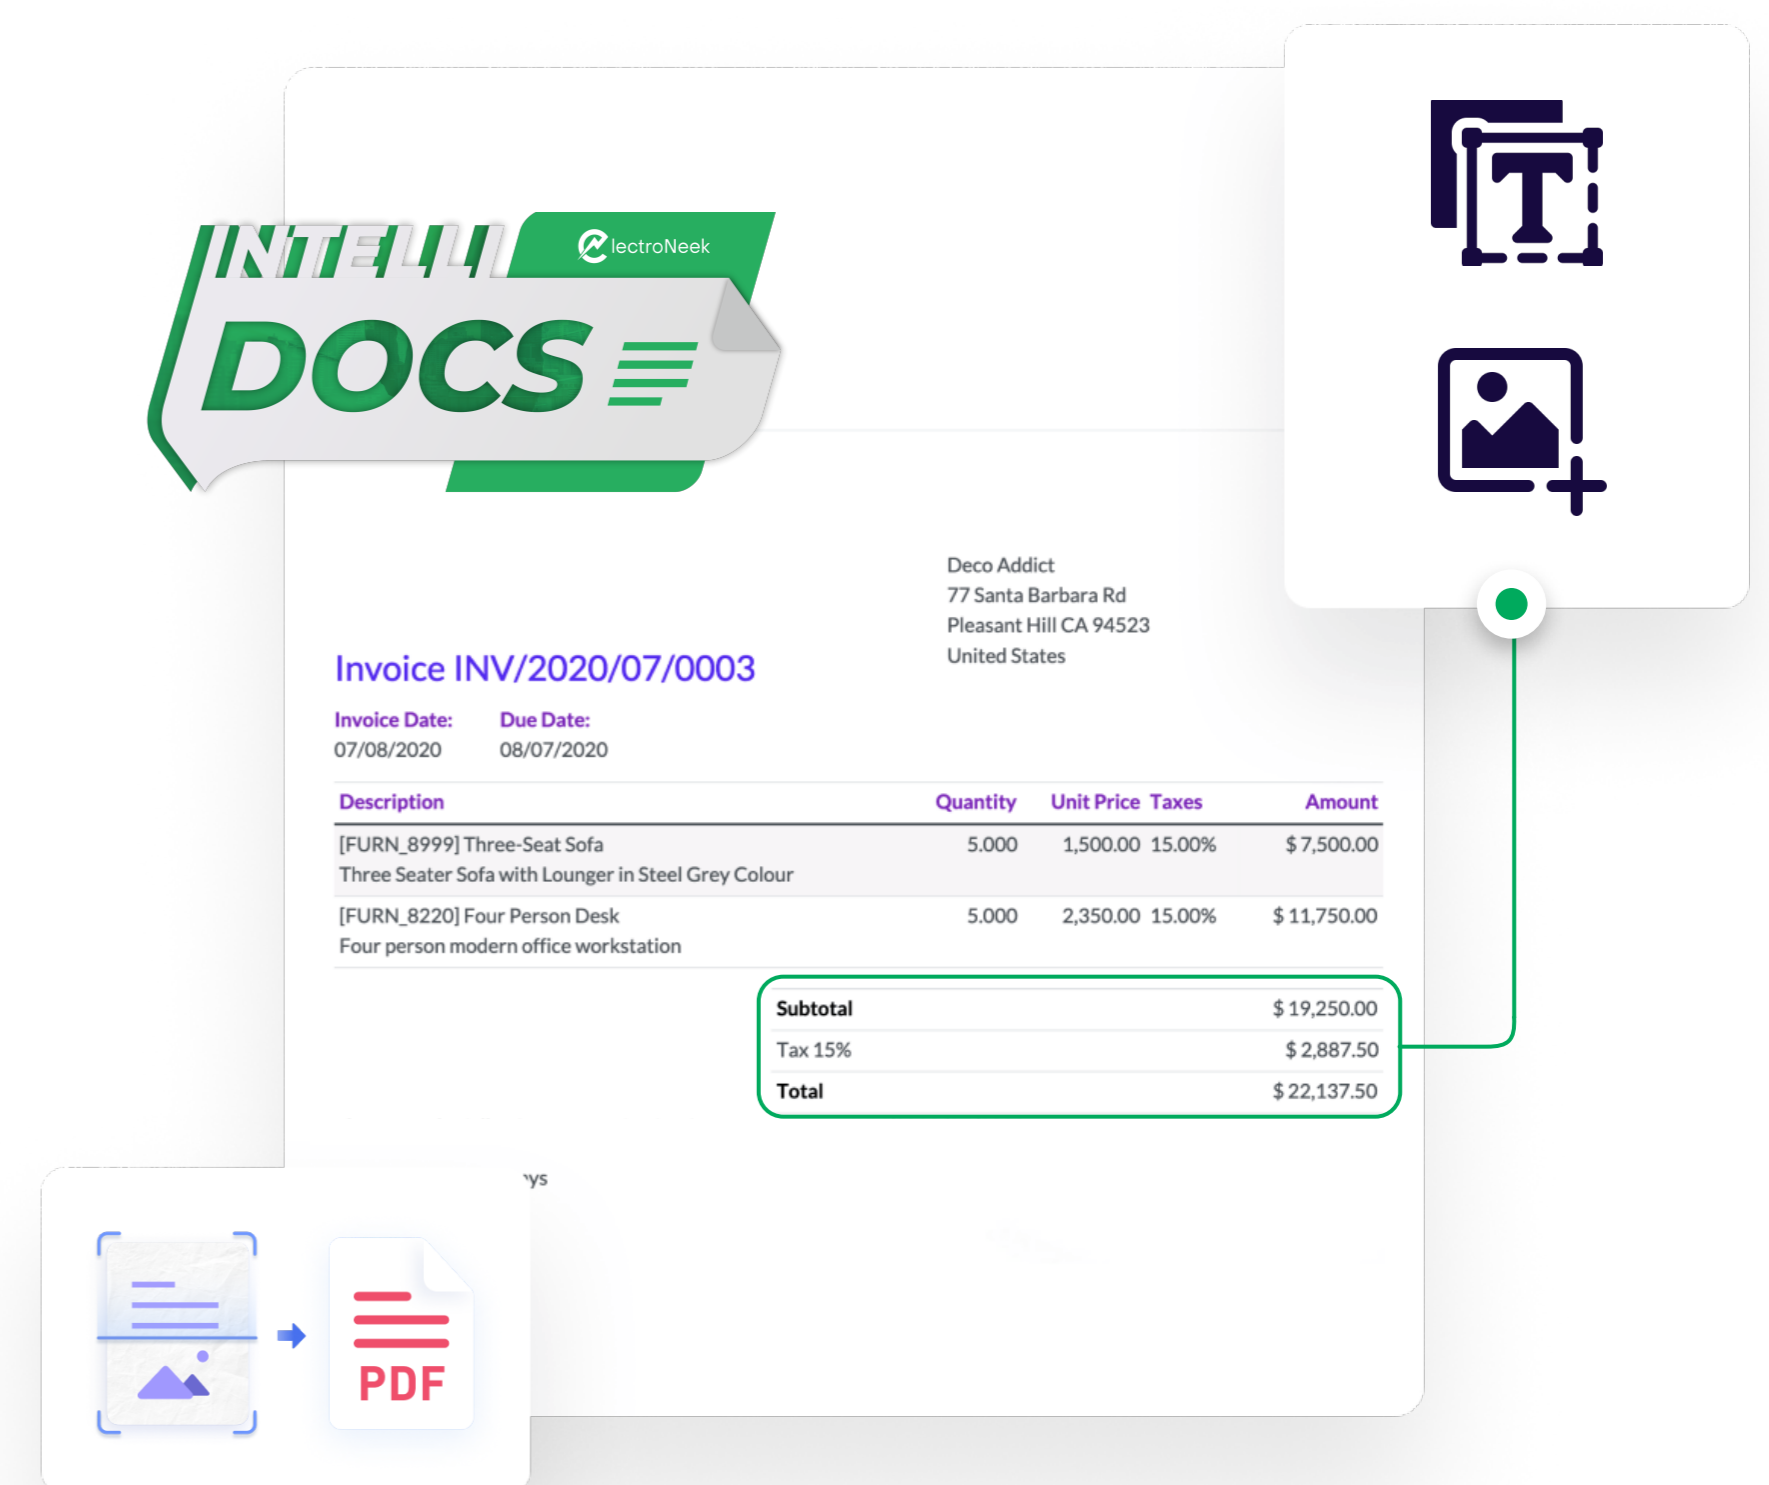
INTELLI
ElectroNeek
DOCS

Deco Addict
77 Santa Barbara Rd
Pleasant Hill CA 94523
United States

Invoice INV/2020/07/0003

Invoice Date:
07/08/2020

Due Date:
08/07/2020

| Description | Quantity | Unit Price | Taxes | Amount |
|---|---|---|---|---|
| [FURN_8999] Three-Seat Sofa<br>Three Seater Sofa with Lounger in Steel Grey Colour | 5.000 | 1,500.00 | 15.00% | $ 7,500.00 |
| [FURN_8220] Four Person Desk<br>Four person modern office workstation | 5.000 | 2,350.00 | 15.00% | $ 11,750.00 |

| | |
|---|---|
| Subtotal | $ 19,250.00 |
| Tax 15% | $ 2,887.50 |
| Total | $ 22,137.50 |

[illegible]ys

PDF